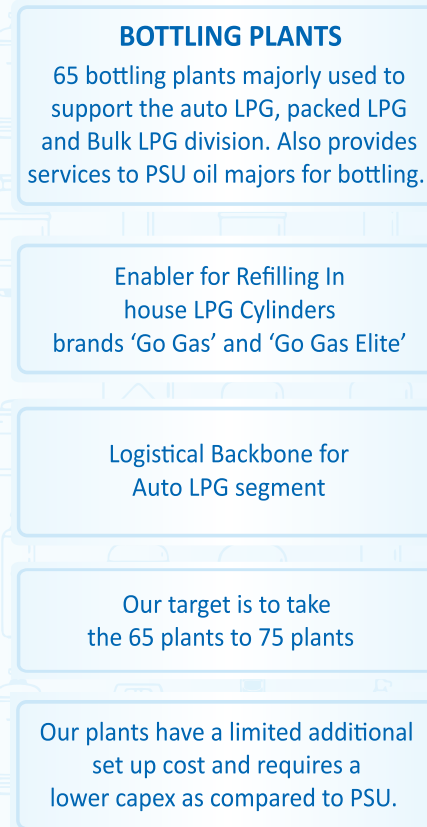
BOTTLING PLANTS

65 bottling plants majorly used to support the auto LPG, packed LPG and Bulk LPG division. Also provides services to PSU oil majors for bottling.

Enabler for Refilling In house LPG Cylinders brands ‘Go Gas’ and ‘Go Gas Elite’

Logistical Backbone for Auto LPG segment

Our target is to take the 65 plants to 75 plants

Our plants have a limited additional set up cost and requires a lower capex as compared to PSU.